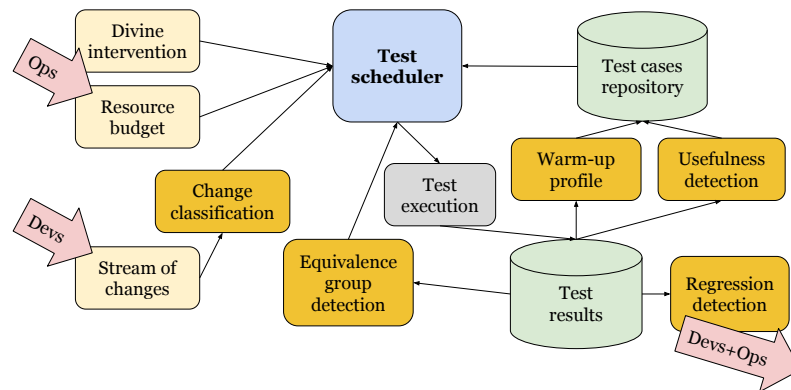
Divine intervention

Ops

Resource budget

Test scheduler

Test cases repository

Warm-up profile

Usefulness detection

Change classification

Test execution

Devs

Stream of changes

Equivalence group detection

Test results

Regression detection

Devs+Ops